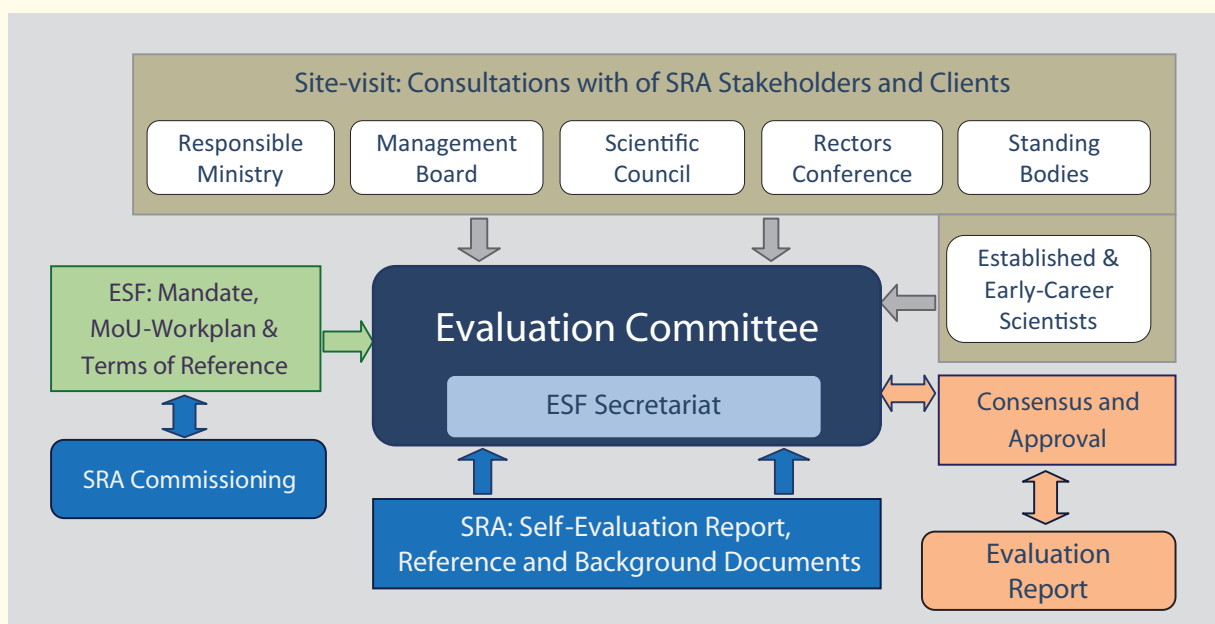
Site-visit: Consultations with of SRA Stakeholders and Clients

Responsible Ministry

Management Board

Scientific Council

Rectors Conference

Standing Bodies

Established & Early-Career Scientists

ESF: Mandate, MoU-Workplan & Terms of Reference

Evaluation Committee

ESF Secretariat

SRA Commissioning

Consensus and Approval

SRA: Self-Evaluation Report, Reference and Background Documents

Evaluation Report